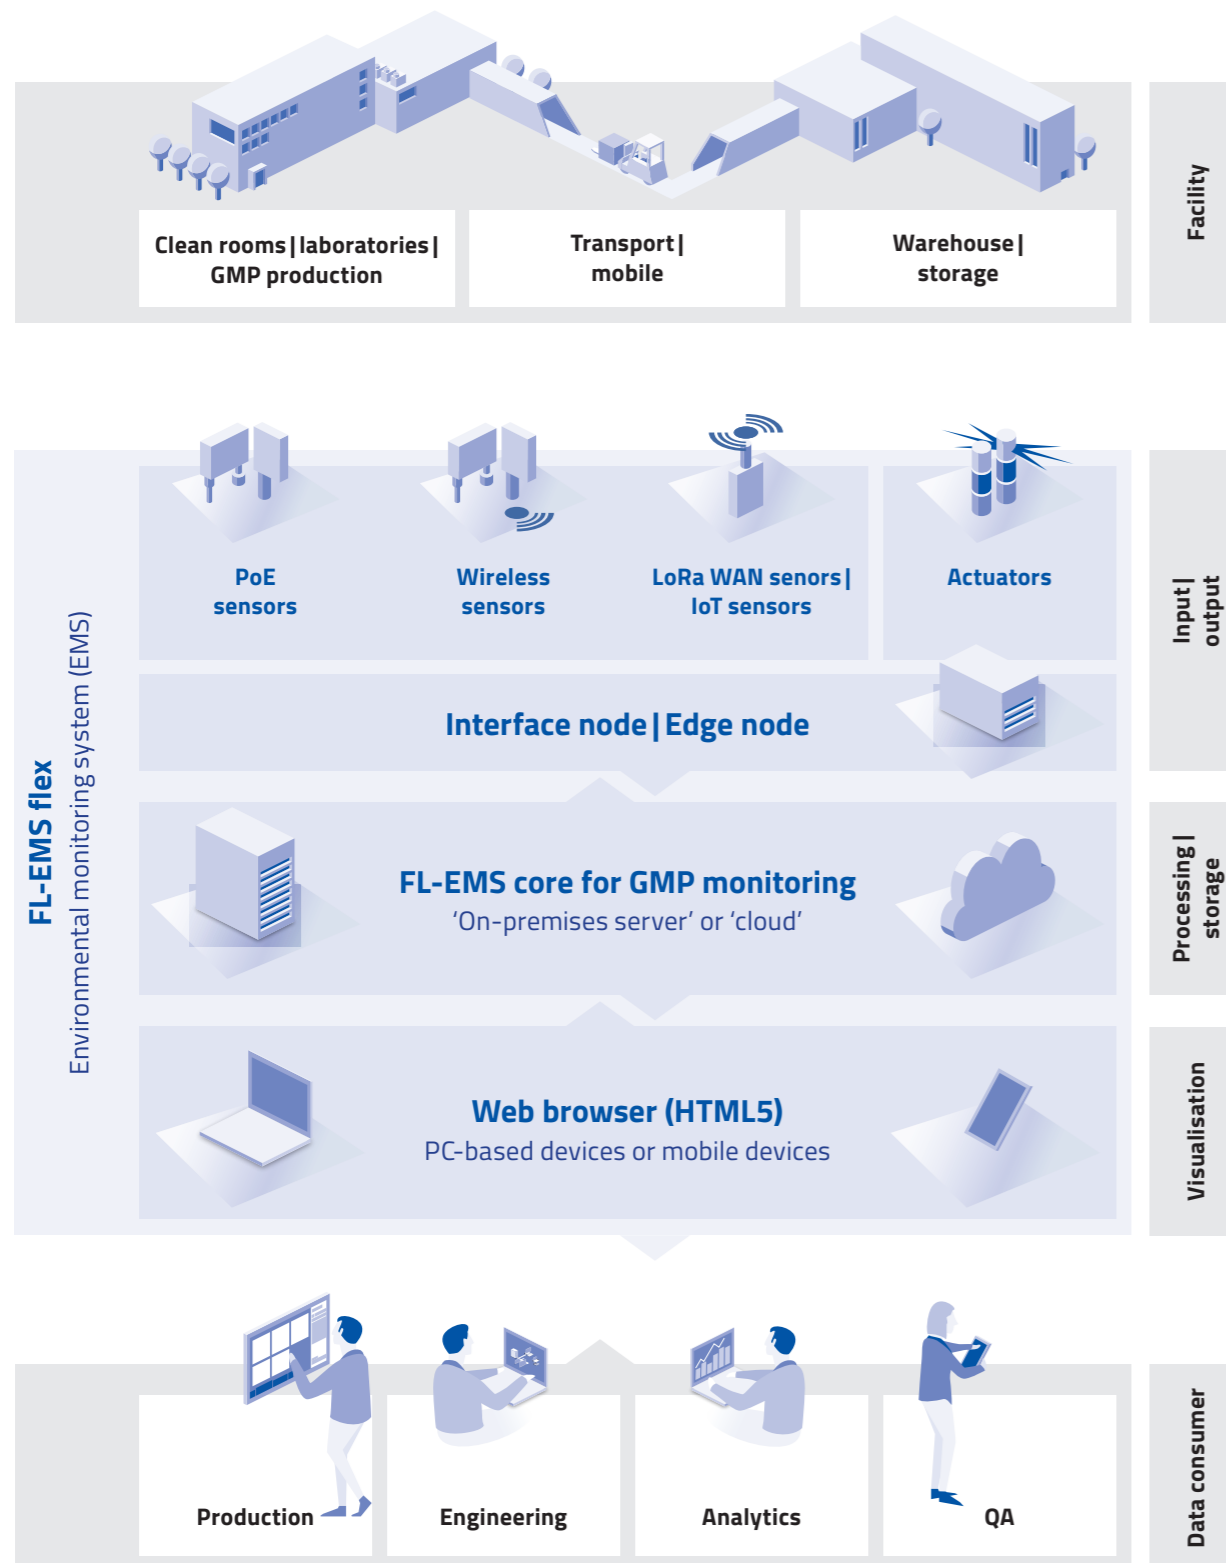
Clean rooms | laboratories | GMP production

Transport | mobile

Warehouse | storage

Facility

FL-EMS flex

Environmental monitoring system (EMS)

PoE sensors

Wireless sensors

LoRa WAN senors | IoT sensors

Actuators

Input | output

Interface node | Edge node

FL-EMS core for GMP monitoring

'On-premises server' or 'cloud'

Processing | storage

Web browser (HTML5)

PC-based devices or mobile devices

Visualisation

Production

Engineering

Analytics

QA

Data consumer